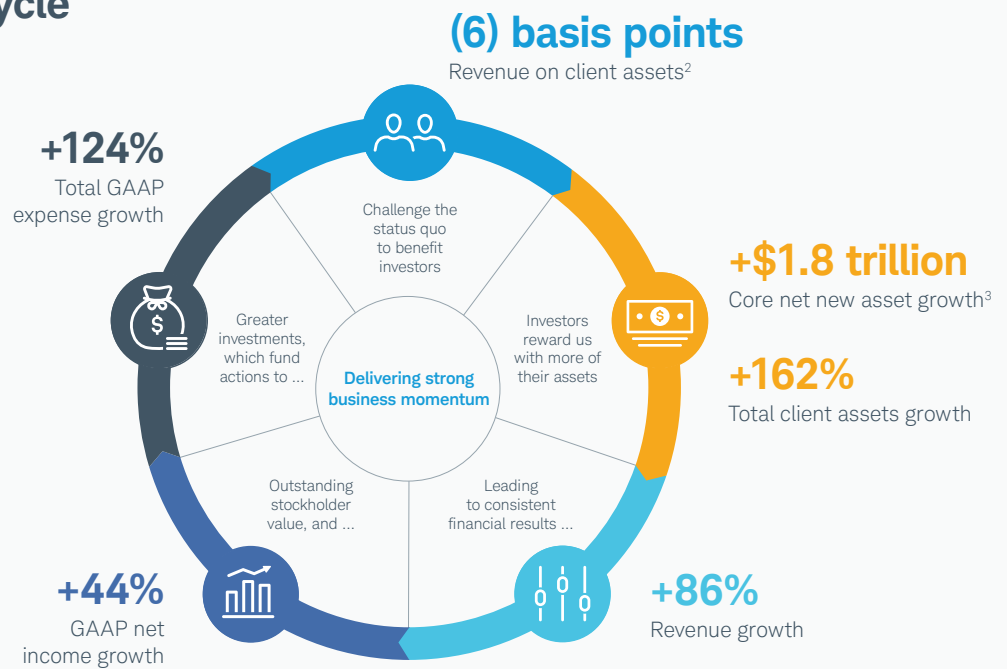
ycle

(6) basis points
Revenue on client assets$^2$

+124%
Total GAAP expense growth

Challenge the status quo to benefit investors

+\$1.8 trillion
Core net new asset growth$^3$

Greater investments, which fund actions to ...

Delivering strong business momentum

Investors reward us with more of their assets

+162%
Total client assets growth

Outstanding stockholder value, and ...

Leading to consistent financial results ...

+44%
GAAP net income growth

+86%
Revenue growth